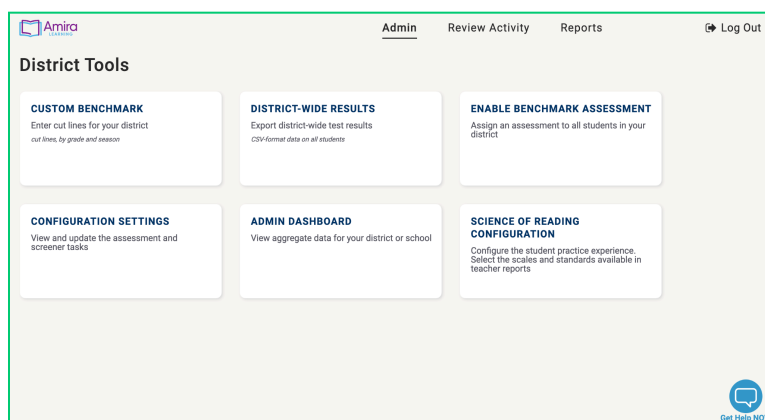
Amira LEARNING

Admin Review Activity Reports Log Out

District Tools

CUSTOM BENCHMARK
Enter cut lines for your district
cut lines, by grade and season

DISTRICT-WIDE RESULTS
Export district-wide test results
CSV-format data on all students

ENABLE BENCHMARK ASSESSMENT
Assign an assessment to all students in your district

CONFIGURATION SETTINGS
View and update the assessment and screener tasks

ADMIN DASHBOARD
View aggregate data for your district or school

SCIENCE OF READING CONFIGURATION
Configure the student practice experience. Select the scales and standards available in teacher reports

Get Help NO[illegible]